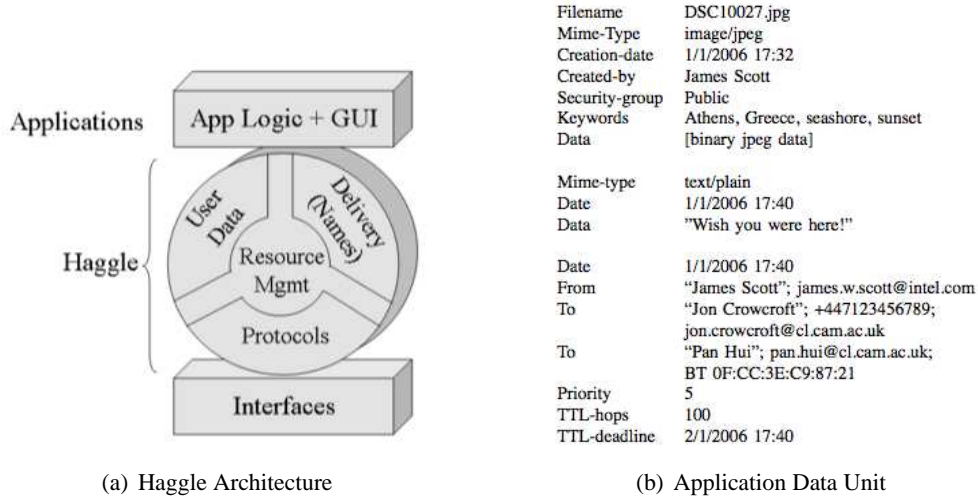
Applications

App Logic + GUI

Haggle

User Data

Delivery (Names)

Resource Mgmt

Protocols

Interfaces

(a) Haggle Architecture

| | |
|---|---|
| Filename | DSC10027.jpg |
| Mime-Type | image/jpeg |
| Creation-date | 1/1/2006 17:32 |
| Created-by | James Scott |
| Security-group | Public |
| Keywords | Athens, Greece, seashore, sunset |
| Data | [binary jpeg data] |

| | |
|---|---|
| Mime-type | text/plain |
| Date | 1/1/2006 17:40 |
| Data | "Wish you were here!" |

| | |
|---|---|
| Date | 1/1/2006 17:40 |
| From | "James Scott"; james.w.scott@intel.com |
| To | "Jon Crowcroft"; +447123456789; jon.crowcroft@cl.cam.ac.uk |
| To | "Pan Hui"; pan.hui@cl.cam.ac.uk; BT 0F:CC:3E:C9:87:21 |
| Priority | 5 |
| TTL-hops | 100 |
| TTL-deadline | 2/1/2006 17:40 |

(b) Application Data Unit